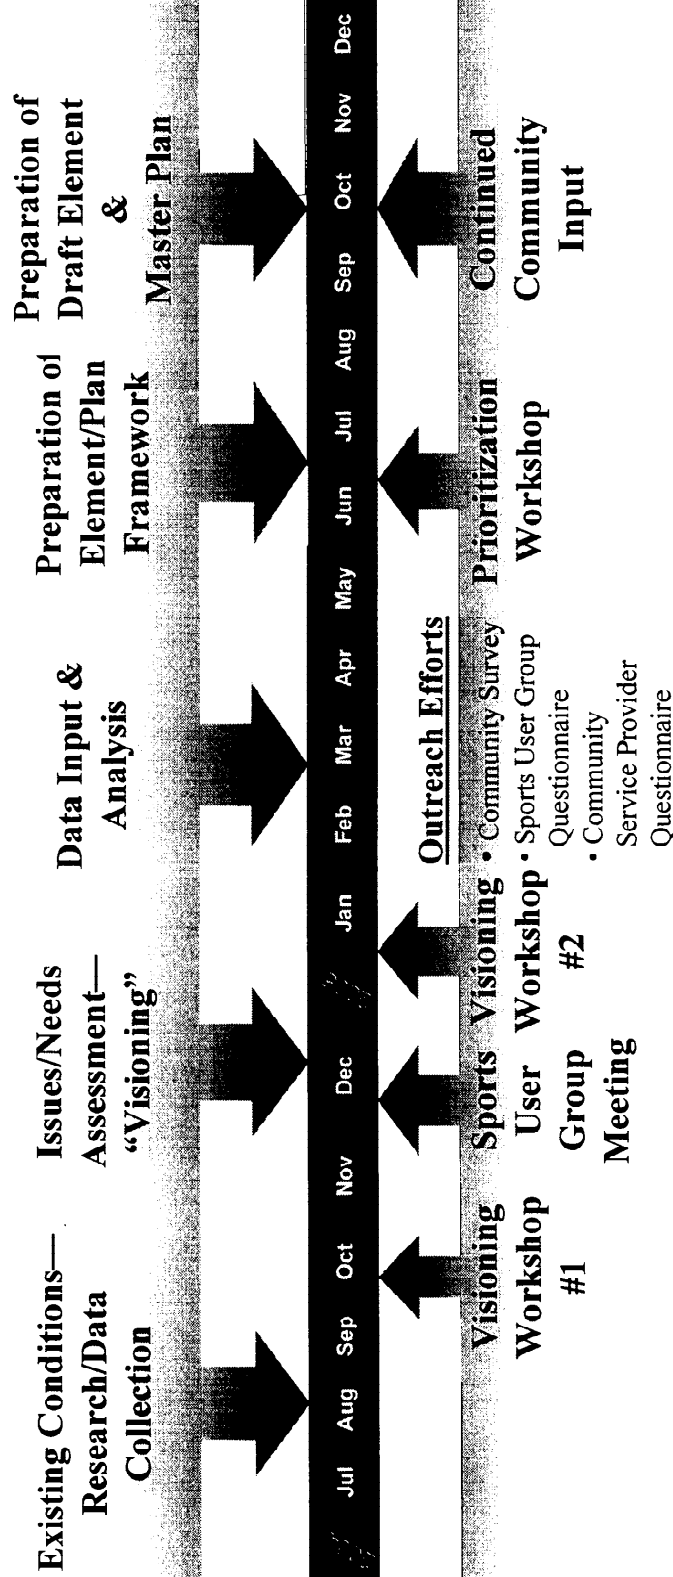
Existing Conditions—Research/Data Collection

Issues/Needs Assessment—"Visioning"

Data Input & Analysis

Preparation of Element/Plan Framework

Preparation of Draft Element & Master Plan

Jul Aug Sep Oct Nov Dec Jan Feb Mar Apr May Jun Jul Aug Sep Oct Nov Dec

Visioning Workshop #1

Sports User Group Meeting

Visioning Workshop #2

Outreach Efforts
• Community Survey
• Sports User Group Questionnaire
• Community Service Provider Questionnaire

Prioritization Workshop

Continued Community Input